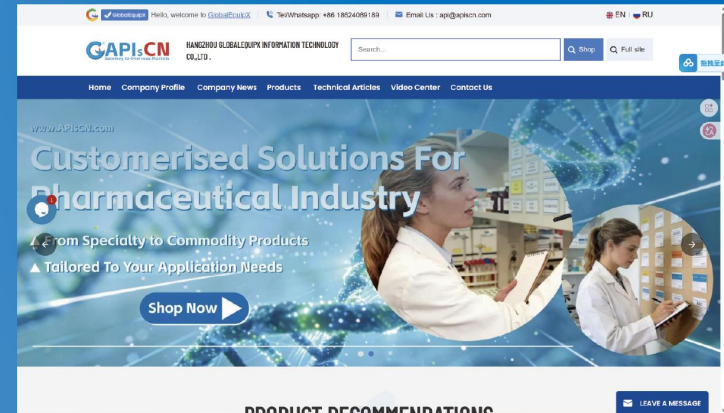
globalequipx Hello, welcome to GlobalEquipX | Tel/Whatsapp: +86 18524089189 | Email Us : api@apiscn.com | EN | RU

GAPIsCN

HANGZHOU GLOBALEQUIPX INFORMATION TECHNOLOGY CO.,LTD .

Search...

Shop

Full site

Home | Company Profile | Company News | Products | Technical Articles | Video Center | Contact Us

www.APIsCN.com

Customerised Solutions For Pharmaceutical Industry

From Specialty to Commodity Products

▲ Tailored To Your Application Needs

Shop Now

1

PRODUCT RECOMMENDATIONS

LEAVE A MESSAGE